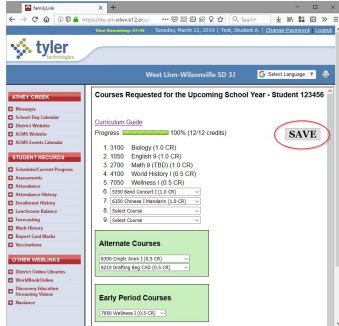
FamilyLink
https://sis-sm.wlwv.k12.or.us
Search
Time Remaining: 57:46 Tuesday, March 12, 2019 | Test, Student A. | Change Password Logout
tyler technologies
West Linn-Wilsonville SD 3J
Select Language
ATHEY CREEK
Messages
School-Day Calendar
District Website
ACMS Website
ACMS Events Calendar
STUDENT RECORDS
Schedule/Current Progress
Assessments
Attendance
Attendance History
Enrollment History
Lunchroom Balance
Forecasting
Mark History
Report Card Marks
Vaccinations
OTHER WEBLINKS
District Online Libraries
WorldBookOnline
Discovery Education Streaming Videos
Naviance
Courses Requested for the Upcoming School Year - Student 123456
Curriculum Guide
Progress: 100% (12/12 credits)
SAVE
1. 3100 Biology (1.0 CR)
2. 1050 English 9 (1.0 CR)
3. 2700 Math 9 (TBD) (1.0 CR)
4. 4100 World History I (0.5 CR)
5. 7050 Wellness I (0.5 CR)
6. 5250 Band Concert I (1.0 CR)
7. 6350 Chinese I Mandarin (1.0 CR)
8. Select Course
9. Select Course
Alternate Courses
8300 Cmptr Anim I (0.5 CR)
8210 Drafting Beg CAD (0.5 CR)
Early Period Courses
7050 Wellness I (0.5 CR)